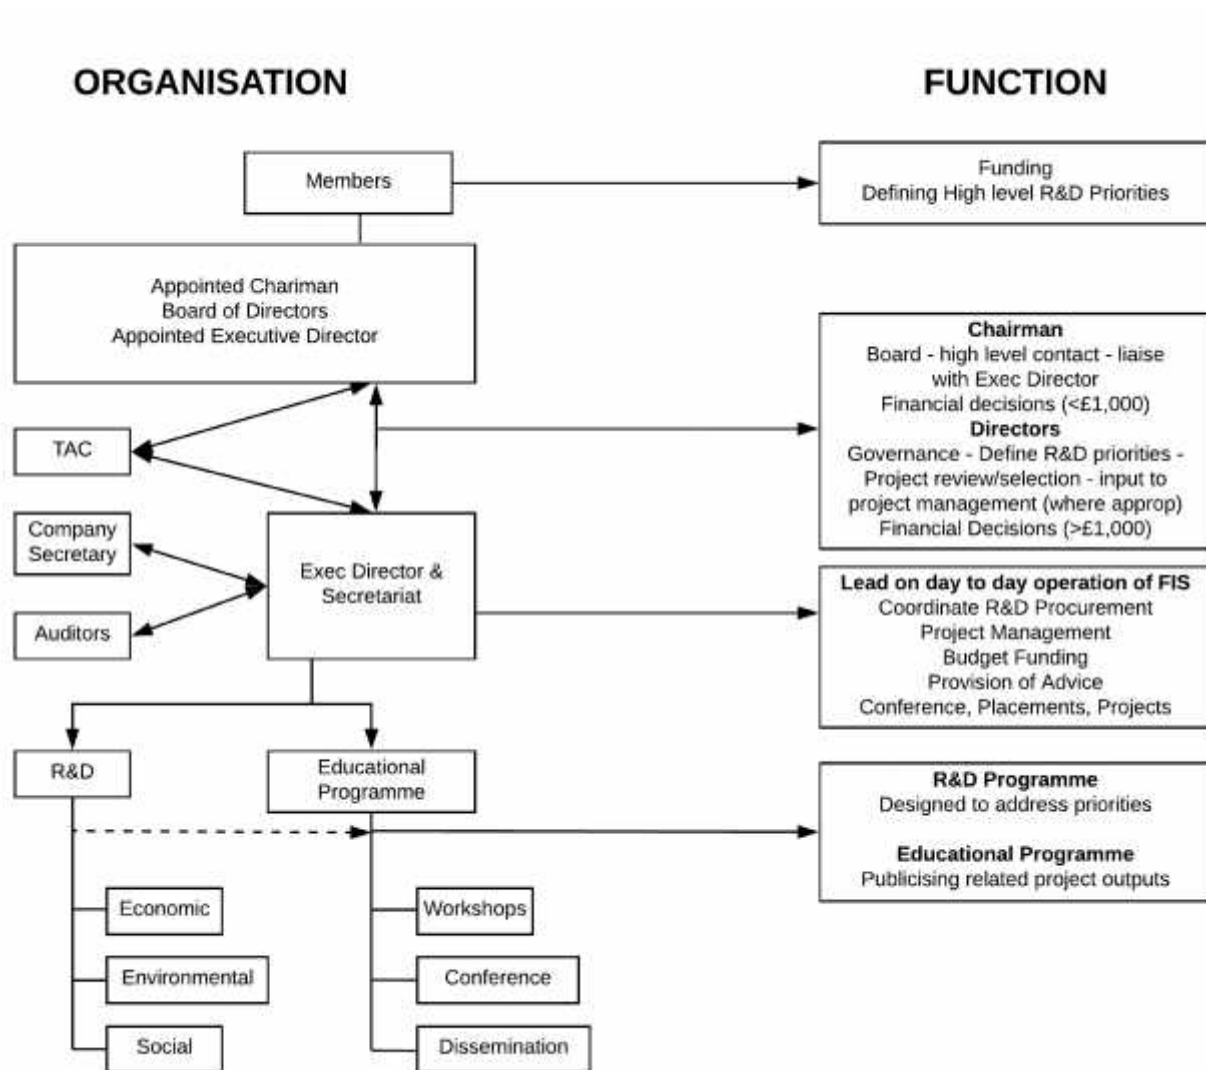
ORGANISATION

FUNCTION

Members

Funding
Defining High level R&D Priorities

Appointed Chariman
Board of Directors
Appointed Executive Director

Chairman
Board - high level contact - liaise with Exec Director
Financial decisions (<£1,000)
Directors
Governance - Define R&D priorities - Project review/selection - input to project management (where approp)
Financial Decisions (>£1,000)

TAC

Company Secretary

Auditors

Exec Director & Secretariat

Lead on day to day operation of FIS
Coordinate R&D Procurement
Project Management
Budget Funding
Provision of Advice
Conference, Placements, Projects

R&D

Educational Programme

R&D Programme
Designed to address priorities

Educational Programme
Publicising related project outputs

Economic

Environmental

Social

Workshops

Conference

Dissemination